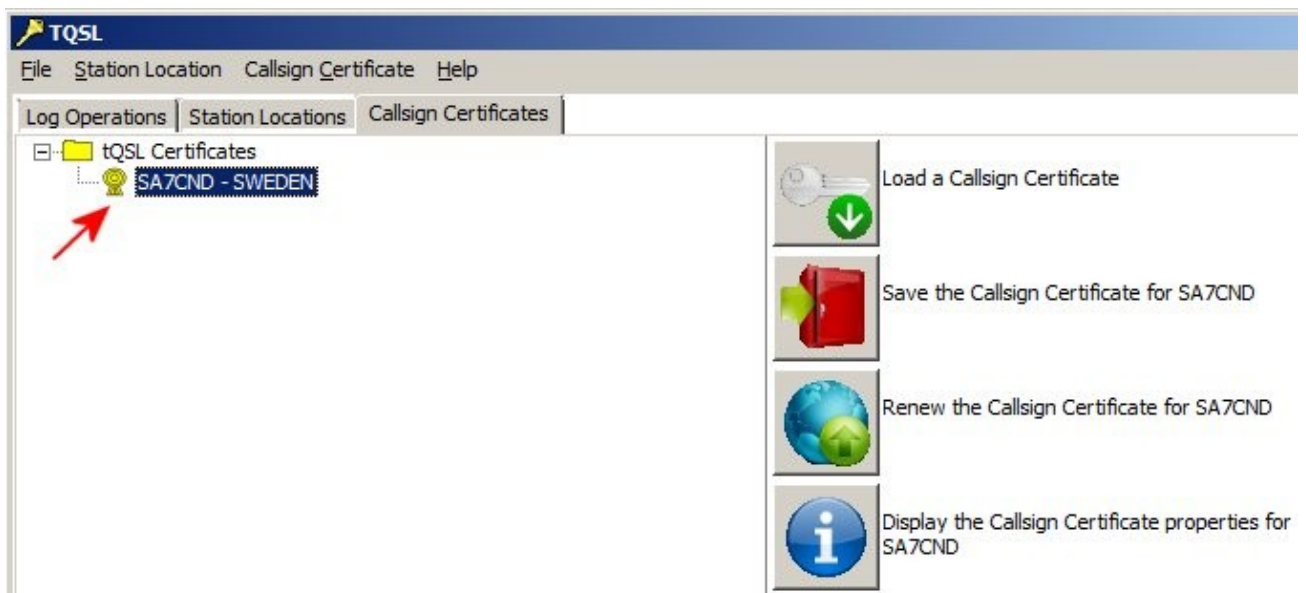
TQSL

File Station Location Callsign Certificate Help

Log Operations | Station Locations | Callsign Certificates

tQSL Certificates
SA7CND - SWEDEN

Load a Callsign Certificate

Save the Callsign Certificate for SA7CND

Renew the Callsign Certificate for SA7CND

Display the Callsign Certificate properties for SA7CND